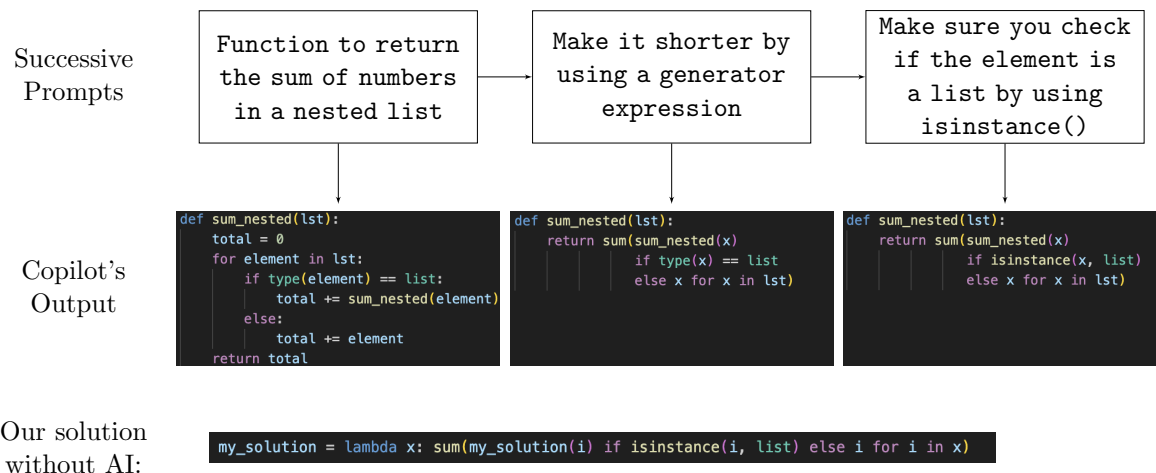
Successive Prompts

Function to return the sum of numbers in a nested list

Make it shorter by using a generator expression

Make sure you check if the element is a list by using isinstance()

Copilot's Output

```
def sum_nested(lst):
    total = 0
    for element in lst:
        if type(element) == list:
            total += sum_nested(element)
        else:
            total += element
    return total
```

```
def sum_nested(lst):
    return sum(sum_nested(x)
               if type(x) == list
               else x for x in lst)
```

```
def sum_nested(lst):
    return sum(sum_nested(x)
               if isinstance(x, list)
               else x for x in lst)
```

Our solution without AI:

```
my_solution = lambda x: sum(my_solution(i) if isinstance(i, list) else i for i in x)
```